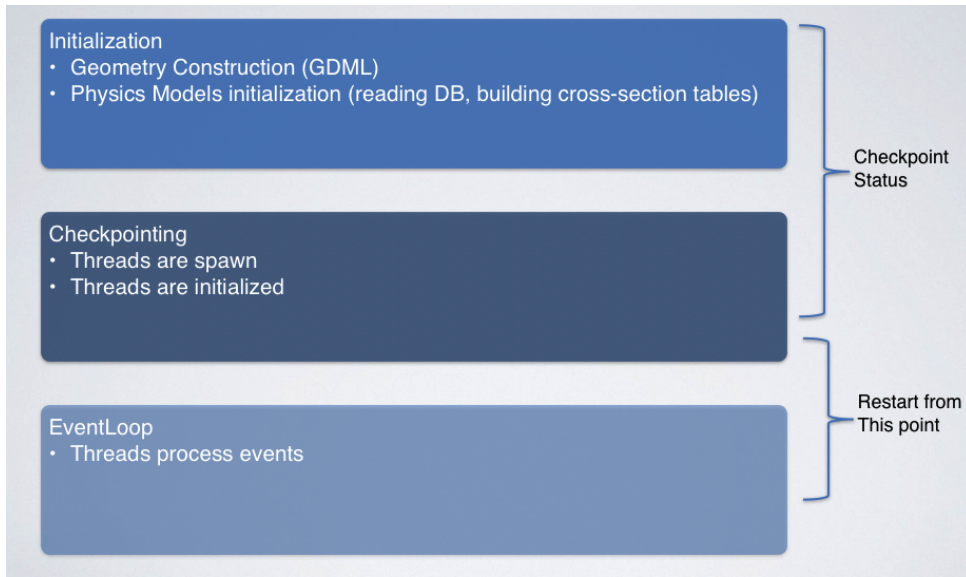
Initialization
• Geometry Construction (GDML)
• Physics Models initialization (reading DB, building cross-section tables)

Checkpointing
• Threads are spawn
• Threads are initialized

EventLoop
• Threads process events

Checkpoint Status

Restart from This point